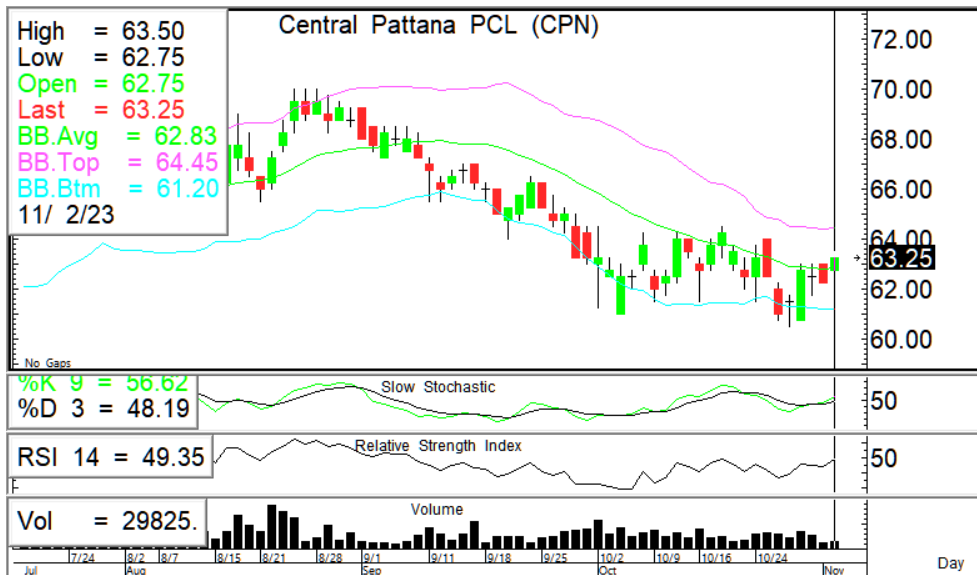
High = 63.50
Low = 62.75
Open = 62.75
Last = 63.25
BB.Avg = 62.83
BB.Top = 64.45
BB.Btm = 61.20
11/ 2/23

Central Pattana PCL (CPN)

72.00
70.00
68.00
66.00
64.00
63.25
62.00
60.00

No Gaps

%K 9 = 56.62
%D 3 = 48.19

Slow Stochastic

50

RSI 14 = 49.35

Relative Strength Index

50

Vol = 29825.

Volume

7/24 8/2 8/7 8/15 8/21 8/28 9/1 9/11 9/18 9/25 10/2 10/9 10/16 10/24

Jul Aug Sep Oct Nov

Day